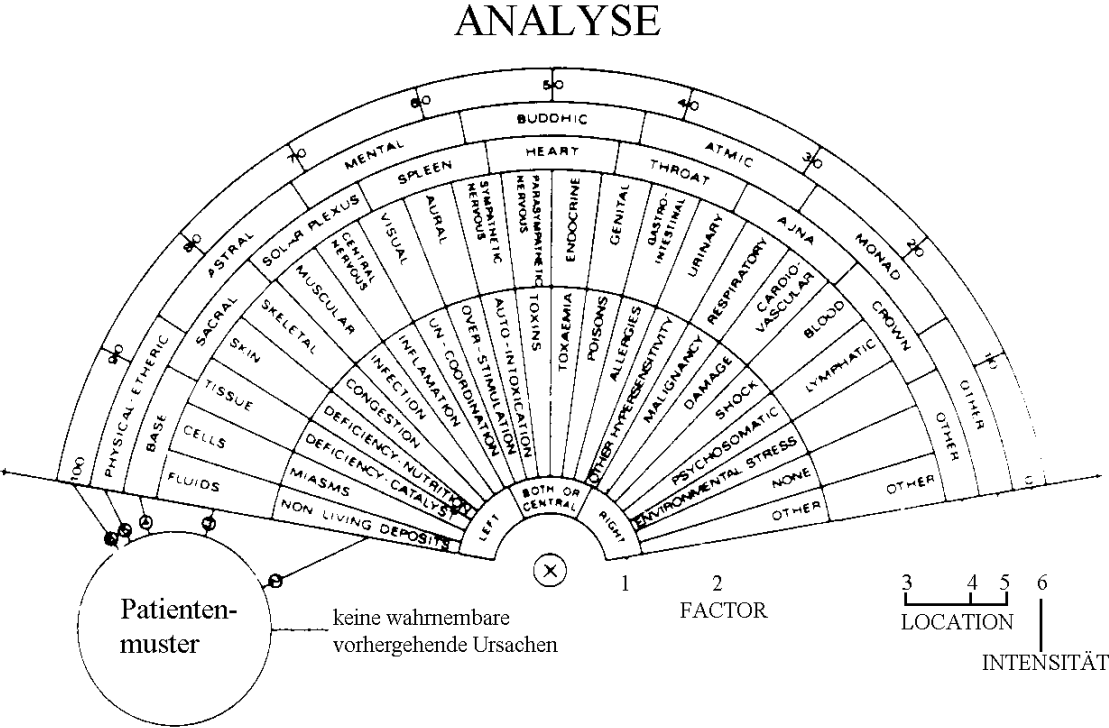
ANALYSE

100
90
80
70
60
50
40
30
20
10
0

PHYSICAL ETHERIC
ASTRAL
MENTAL
BUDDHIC
ATMIC
MONAD
OTHER

BASE
SACRAL
SOLAR PLEXUS
SPLEEN
HEART
THROAT
AJNA
CROWN
OTHER
OTHER

FLUIDS
CELLS
TISSUE
SKIN
SKELETAL
MUSCULAR
CENTRAL NERVOUS
VISUAL
AURAL
SYMPATHETIC NERVOUS
PARASYMPATHETIC NERVOUS
ENDOCRINE
GENITAL
GASTRO-INTESTINAL
URINARY
RESPIRATORY
CARDIO VASCULAR
BLOOD
LYMPHATIC
NONE
OTHER

NON LIVING DEPOSITS
MIASMS
DEFICIENCY-CATALYST
DEFICIENCY-NUTRITION
CONGESTION
INFECTION
INFLAMATION
UN-COORDINATION
OVER-STIMULATION
AUTO-INTOXICATION
TOXINS
TOXAEMIA
POISONS
ALLERGIES
OTHER HYPERSENSITIVITY
MALIGNANCY
DAMAGE
SHOCK
PSYCHOSOMATIC
ENVIRONMENTAL STRESS

LEFT
BOTH OR CENTRAL
RIGHT

Patientenmuster

keine wahrnembare vorhergehende Ursachen

1
2
FACTOR
3
4
5
LOCATION
6
INTENSITÄT